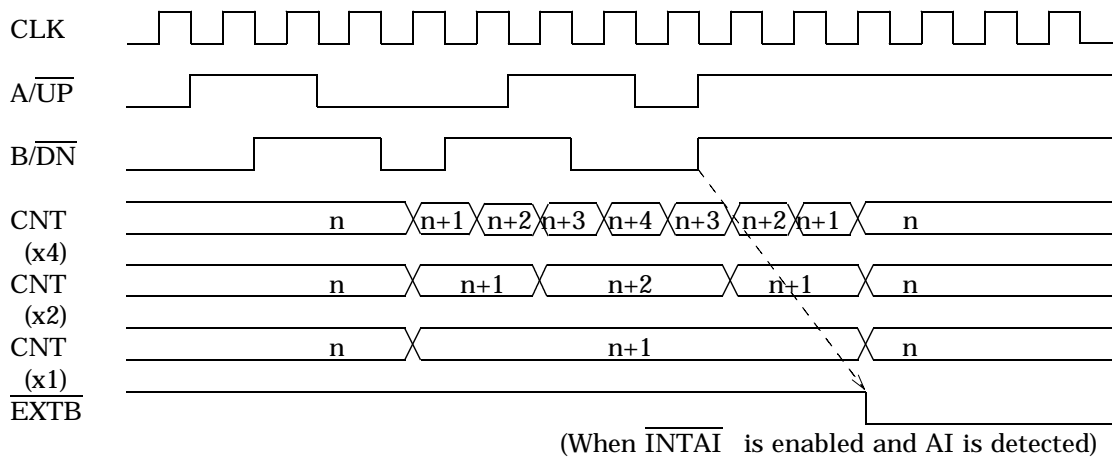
CLK

$A/\overline{UP}$

$B/\overline{DN}$

CNT (x4) n n+1 n+2 n+3 n+4 n+3 n+2 n+1 n

CNT (x2) n n+1 n+2 n+1 n

CNT (x1) n n+1 n

$\overline{EXTB}$

(When $\overline{INTAI}$ is enabled and AI is detected)